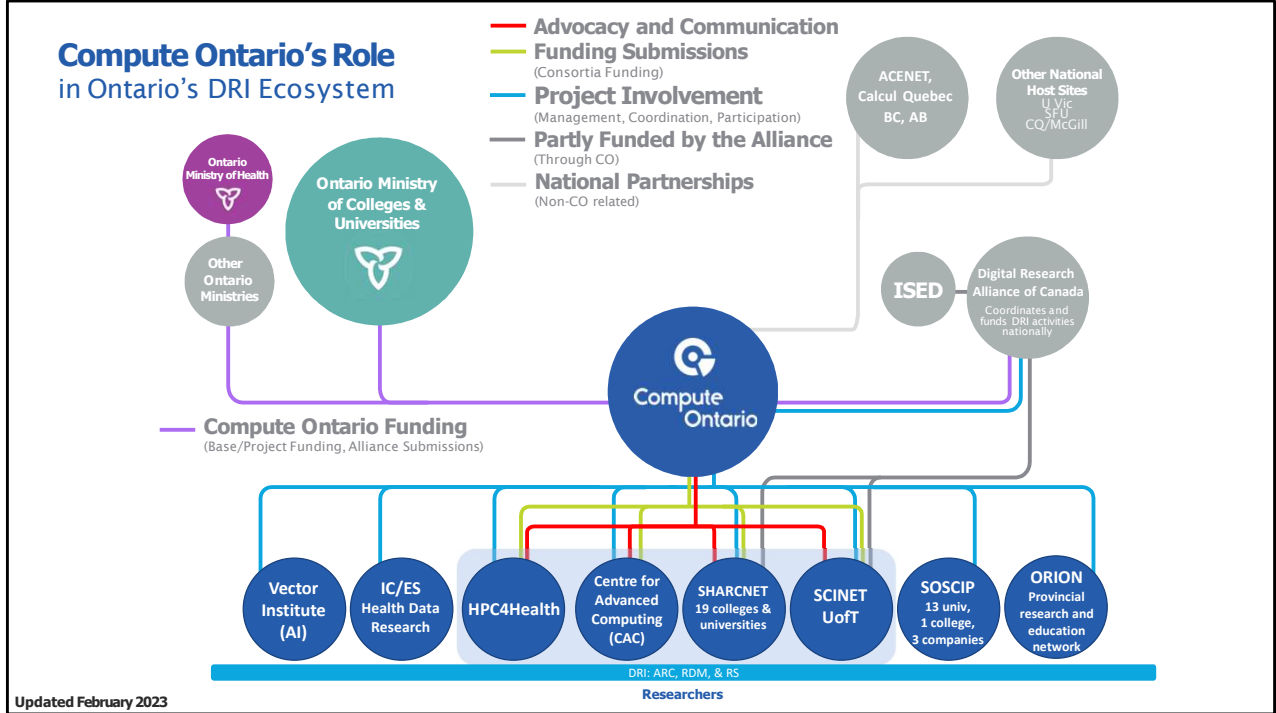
Compute Ontario's Role
in Ontario's DRI Ecosystem

Advocacy and Communication
Funding Submissions
(Consortia Funding)
Project Involvement
(Management, Coordination, Participation)
Partly Funded by the Alliance
(Through CO)
National Partnerships
(Non-CO related)

ACENET, Calcul Quebec BC, AB

Other National Host Sites
U Vic
SFU
CQ/McGill

Ontario Ministry of Health

Ontario Ministry of Colleges & Universities

Other Ontario Ministries

ISED

Digital Research Alliance of Canada
Coordinates and funds DRI activities nationally

Compute Ontario

Compute Ontario Funding
(Base/Project Funding, Alliance Submissions)

Vector Institute (AI)

IC/ES Health Data Research

HPC4Health

Centre for Advanced Computing (CAC)

SHARCNET 19 colleges & universities

SCINET UofT

SOSCIP 13 univ, 1 college, 3 companies

ORION Provincial research and education network

DRI: ARC, RDM, & RS
Researchers

Updated February 2023